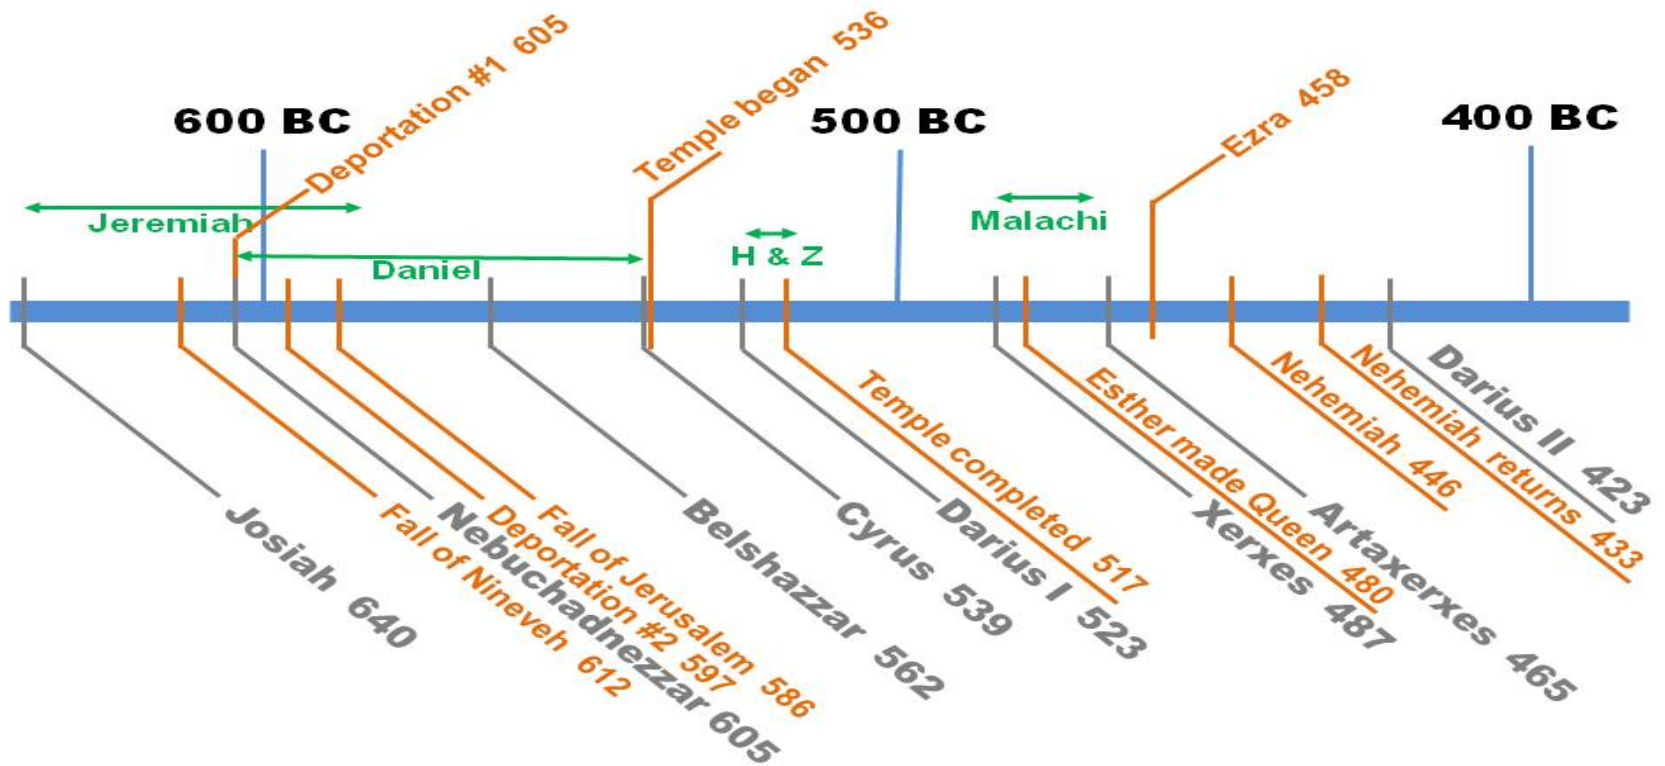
600 BC
Deportation #1 605
Temple began 536
500 BC
Ezra 458
400 BC
Jeremiah
Daniel
H & Z
Malachi
Josiah 640
Fall of Nineveh 612
Nebuchadnezzar 605
Deportation #2 597
Fall of Jerusalem 586
Belshazzar 562
Cyrus 539
Darius I 523
Temple completed 517
Xerxes 487
Esther made Queen 480
Artaxerxes 465
Nehemiah 446
Nehemiah returns 433
Darius II 423